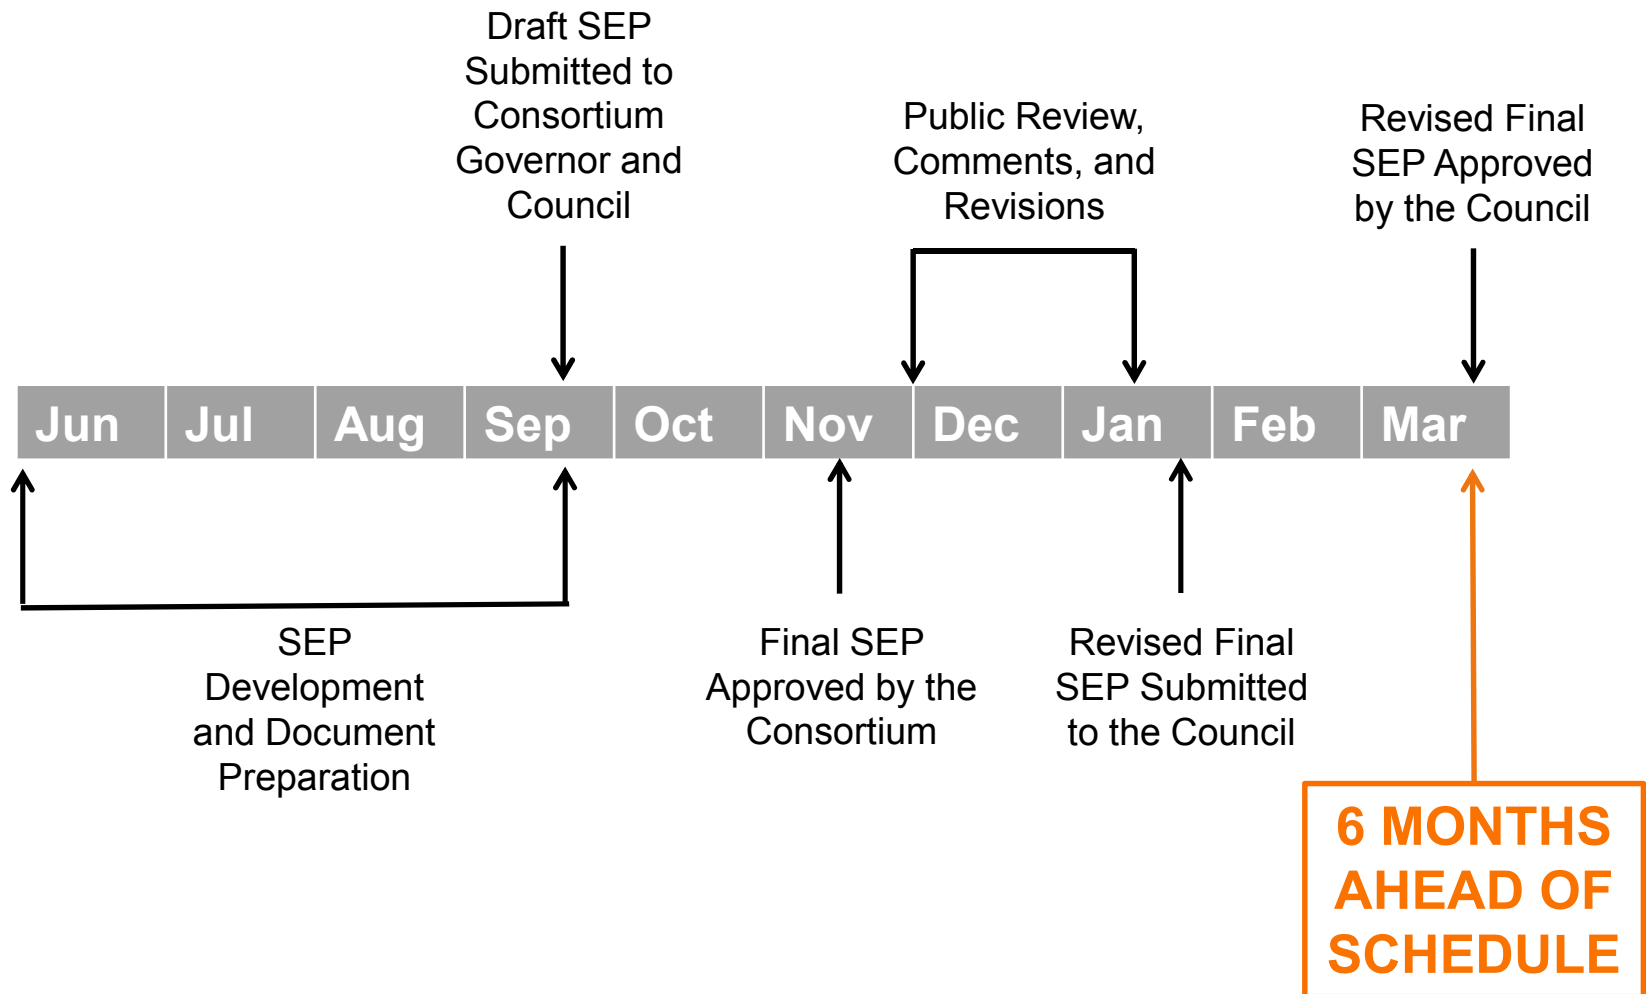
Draft SEP Submitted to Consortium Governor and Council

Public Review, Comments, and Revisions

Revised Final SEP Approved by the Council

| Jun | Jul | Aug | Sep | Oct | Nov | Dec | Jan | Feb | Mar |
|---|---|---|---|---|---|---|---|---|---|

SEP Development and Document Preparation

Final SEP Approved by the Consortium

Revised Final SEP Submitted to the Council

6 MONTHS AHEAD OF SCHEDULE